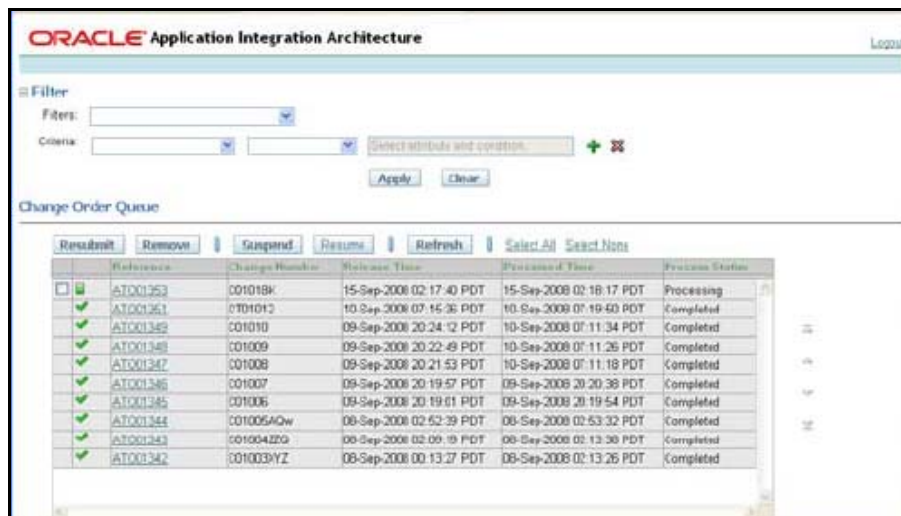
ORACLE Application Integration Architecture

Logou

Filter

Filters:

Criteria:

Select attribute and condition

Apply Clear

Change Order Queue

Resubmit Remove Suspend Resume Refresh Select All Select None

| Reference | Change Number | Release Time | Processed Time | Process Status |
|---|---|---|---|---|
| AT001353 | C01018K | 15-Sep-2008 02:17:40 PDT | 15-Sep-2008 02:18:17 PDT | Processing |
| AT001351 | CT01012 | 10-Sep-2008 07:16:36 PDT | 10-Sep-2008 07:19:60 PDT | Completed |
| AT001349 | C01010 | 09-Sep-2008 20:24:12 PDT | 10-Sep-2008 07:11:34 PDT | Completed |
| AT001348 | C01009 | 09-Sep-2008 20:22:49 PDT | 10-Sep-2008 07:11:26 PDT | Completed |
| AT001347 | C01008 | 09-Sep-2008 20:21:53 PDT | 10-Sep-2008 07:11:18 PDT | Completed |
| AT001346 | C01007 | 09-Sep-2008 20:19:57 PDT | 09-Sep-2008 20:20:38 PDT | Completed |
| AT001345 | C01006 | 09-Sep-2008 20:19:01 PDT | 09-Sep-2008 20:19:54 PDT | Completed |
| AT001344 | C01005AQw | 08-Sep-2008 02:52:39 PDT | 08-Sep-2008 02:53:32 PDT | Completed |
| AT001343 | C01004ZZQ | 08-Sep-2008 02:09:19 PDT | 08-Sep-2008 02:13:30 PDT | Completed |
| AT001342 | C01003tYZ | 08-Sep-2008 00:13:27 PDT | 08-Sep-2008 02:13:26 PDT | Completed |